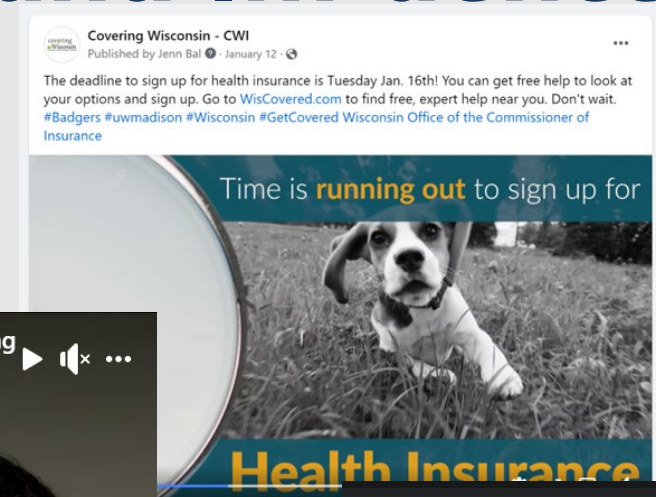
Covering Wisconsin - CWI

Published by Jenn Bal · January 12 ·

The deadline to sign up for health insurance is Tuesday Jan. 16th! You can get free help to look at your options and sign up. Go to WisCovered.com to find free, expert help near you. Don't wait. #Badgers #uwmadison #Wisconsin #GetCovered Wisconsin Office of the Commissioner of Insurance

Time is running out to sign up for

Health Insurance

...